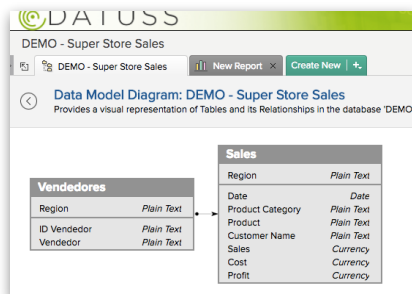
DATUSS

DEMO - Super Store Sales

DEMO - Super Store Sales

New Report ×

Create New | +

Data Model Diagram: DEMO - Super Store Sales

Provides a visual representation of Tables and its Relationships in the database 'DEMO

| Vendedores | |
|---|---|
| Region | Plain Text |
| ID Vendedor | Plain Text |
| Vendedor | Plain Text |

| Sales | |
|---|---|
| Region | Plain Text |
| Date | Date |
| Product Category | Plain Text |
| Product | Plain Text |
| Customer Name | Plain Text |
| Sales | Currency |
| Cost | Currency |
| Profit | Currency |